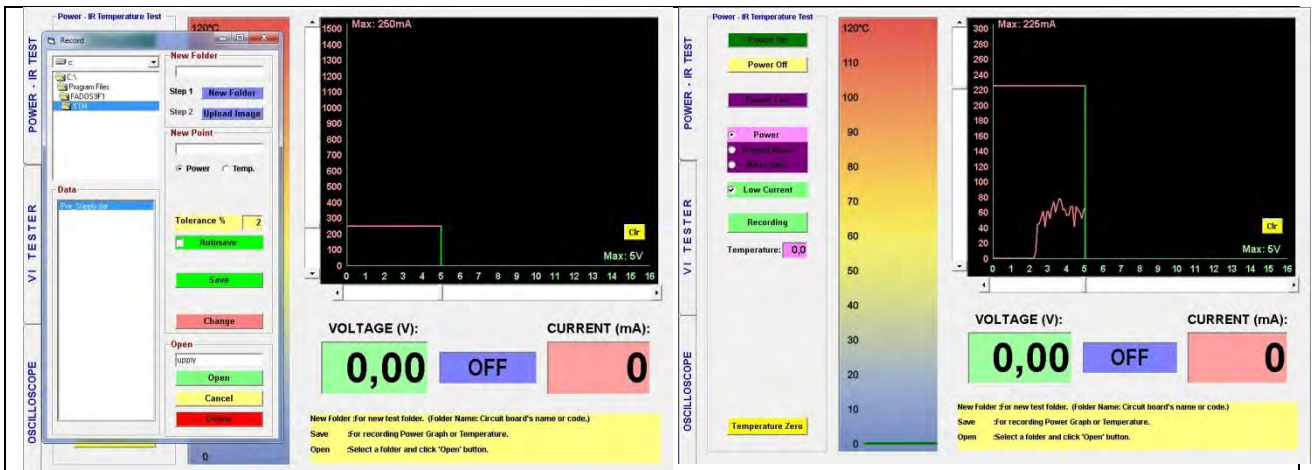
POWER - IR TEST

VI TESTER

OSCILLOSCOPE

Power - IR Temperature Test

120°C

Record

c

C:\
Program Files
FADOS9F1
STM

New Folder

Step 1 New Folder

Step 2 Upload Image

New Point

Power Temp.

Data

Pw_Supply.dat

Tolerance % 2

Autosave

Save

Change

Open

upply

Open

Cancel

Delete

0

Max: 250mA

1500
1400
1300
1200
1100
1000
900
800
700
600
500
400
300
200
100
0

Clr

Max: 5V

0 1 2 3 4 5 6 7 8 9 10 11 12 13 14 15 16

VOLTAGE (V):

CURRENT (mA):

0,00

OFF

0

New Folder :For new test folder. (Folder Name: Circuit board's name or code.)

Save :For recording Power Graph or Temperature.

Open :Select a folder and click 'Open' button.

POWER - IR TEST

VI TESTER

OSCILLOSCOPE

Power - IR Temperature Test

Power On

Power Off

Power Test

Power

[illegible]

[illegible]

Low Current

Recording

Temperature: 0,0

Temperature Zero

120°C
110
100
90
80
70
60
50
40
30
20
10
0

Max: 225mA

300
280
260
240
220
200
180
160
140
120
100
80
60
40
20
0

Clr

Max: 5V

0 1 2 3 4 5 6 7 8 9 10 11 12 13 14 15 16

VOLTAGE (V):

CURRENT (mA):

0,00

OFF

0

New Folder :For new test folder. (Folder Name: Circuit board's name or code.)

Save :For recording Power Graph or Temperature.

Open :Select a folder and click 'Open' button.